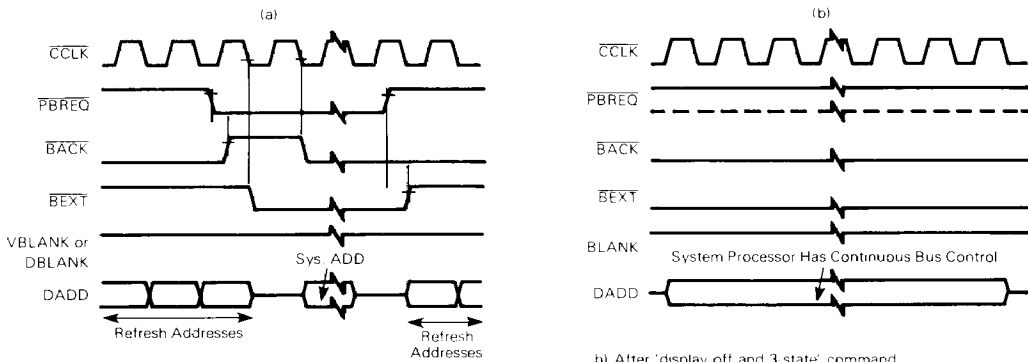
(a)

$\overline{CCLK}$

$\overline{PBREQ}$

$\overline{BACK}$

$\overline{BEXT}$

VBLANK or DBLANK

DADD

Sys. ADD

Refresh Addresses

Refresh Addresses

(b)

$\overline{CCLK}$

$\overline{PBREQ}$

$\overline{BACK}$

$\overline{BEXT}$

BLANK

DADD

System Processor Has Continuous Bus Control

b) After 'display off and 3 state' command